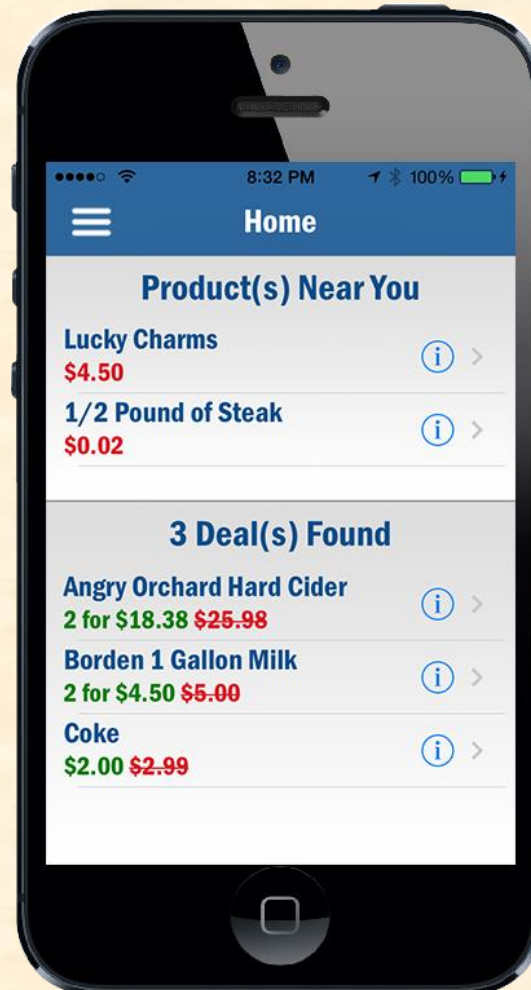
●●●●○ 8:32 PM 100%

Home

Product(s) Near You

Lucky Charms
$4.50

1/2 Pound of Steak
$0.02

3 Deal(s) Found

Angry Orchard Hard Cider
2 for $18.38 $25.98

Borden 1 Gallon Milk
2 for $4.50 $5.00

Coke
$2.00 $2.99